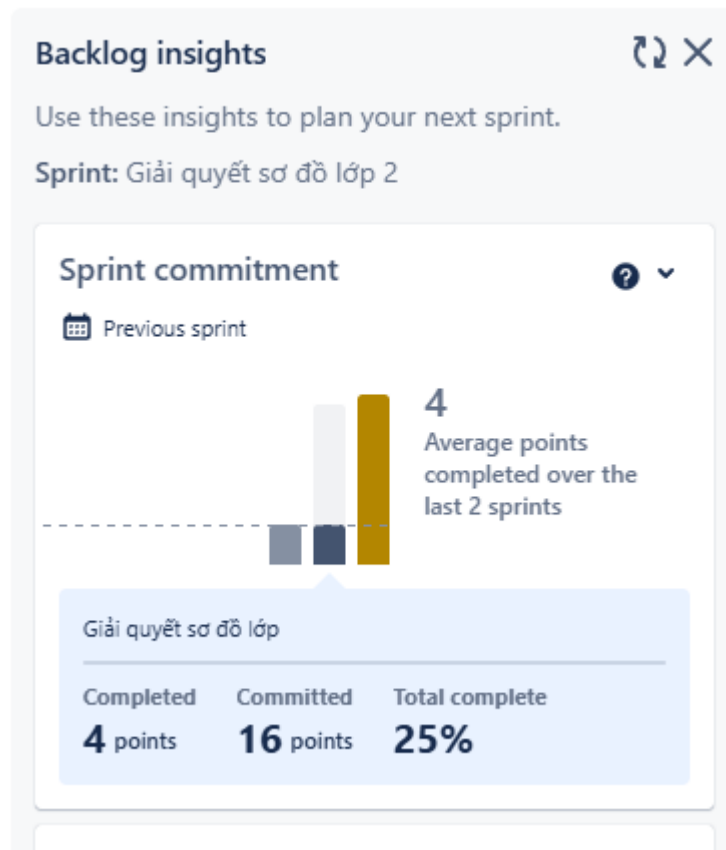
Backlog insights

Use these insights to plan your next sprint.

Sprint: Giải quyết sơ đồ lớp 2

Sprint commitment

Previous sprint

4
Average points completed over the last 2 sprints

Giải quyết sơ đồ lớp

| Completed | Committed | Total complete |
|---|---|---|
| 4 points | 16 points | 25% |